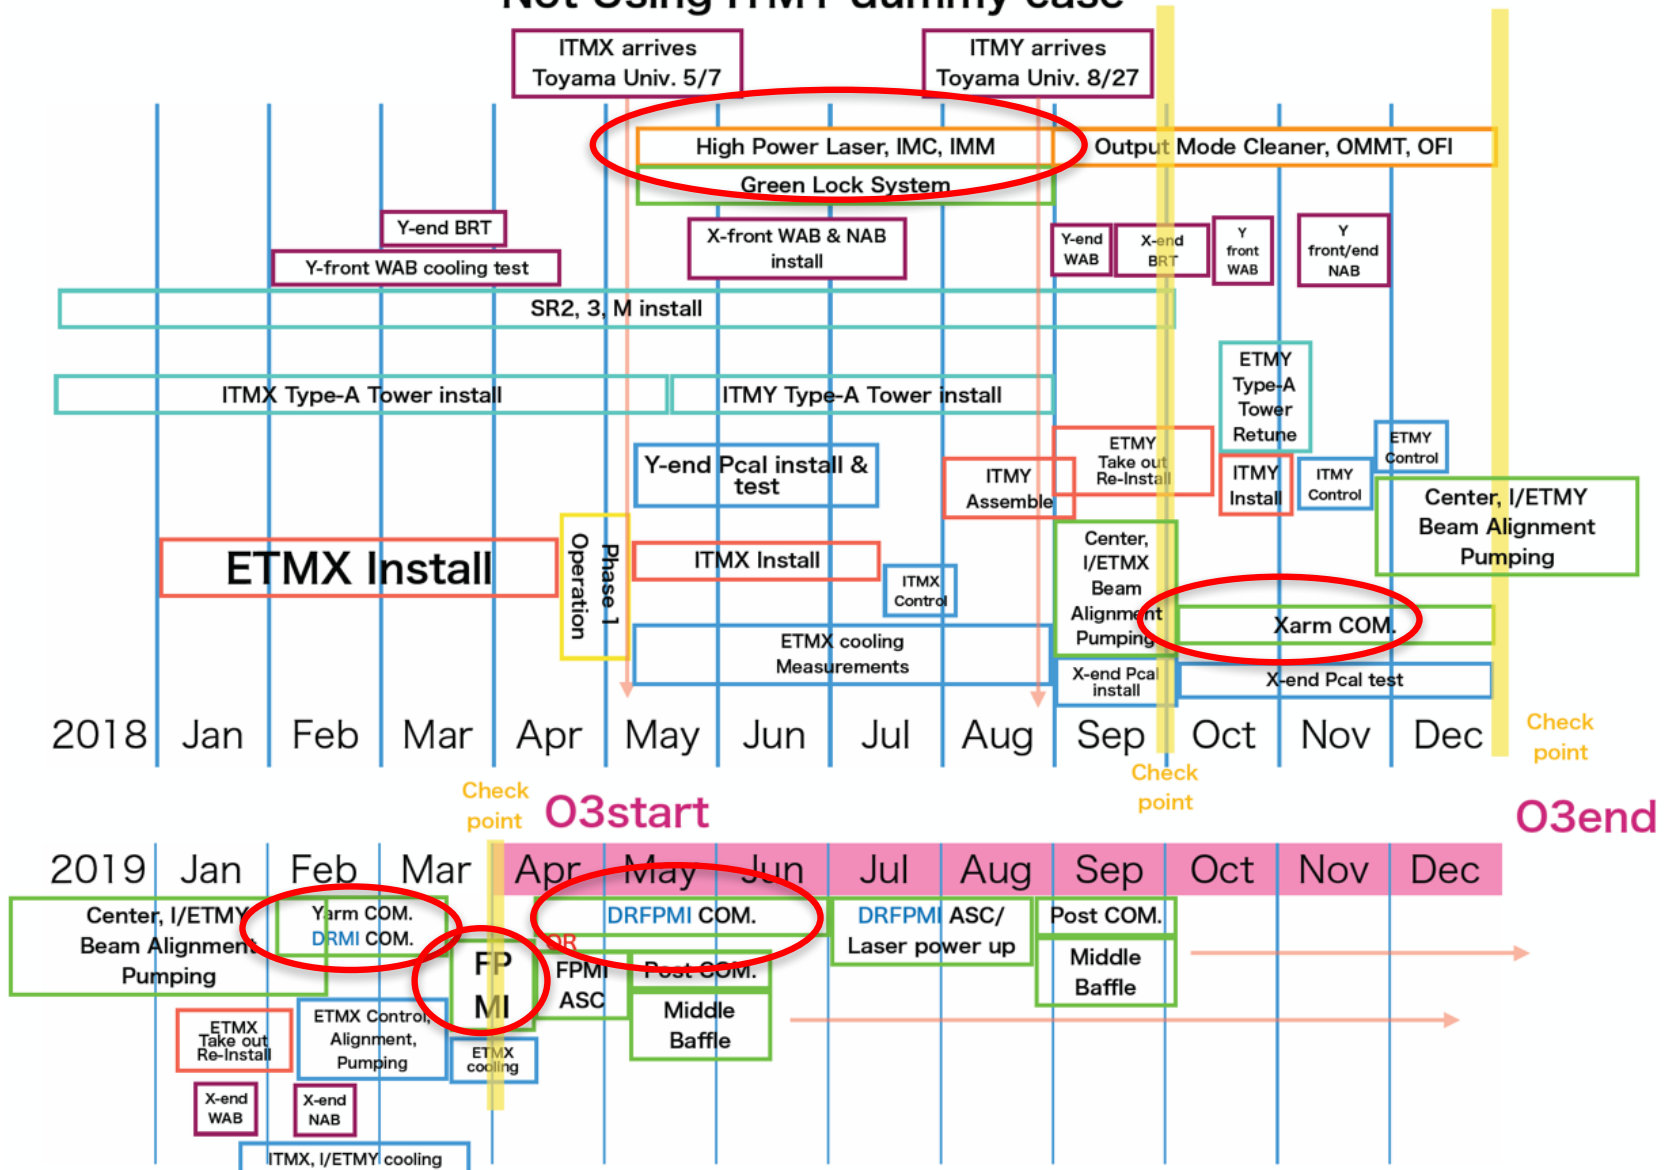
Not Using ITMY dummy case

ITMX arrives Toyama Univ. 5/7

ITMY arrives Toyama Univ. 8/27

High Power Laser, IMC, IMM

Output Mode Cleaner, OMMT, OFI

Green Lock System

Y-end BRT

Y-front WAB cooling test

X-front WAB & NAB install

Y-end WAB

X-end BRT

Y front WAB

Y front/end NAB

SR2, 3, M install

ITMX Type-A Tower install

ITMY Type-A Tower install

ETMY Type-A Tower Retune

Y-end Pcal install & test

ITMY Assemble

ETMY Take out Re-Install

ITMY Install

ITMY Control

ETMY Control

Center, I/ETMY Beam Alignment Pumping

ETMX Install

Operation

Phase 1

ITMX Install

ITMX Control

Center, I/ETMX Beam Alignment Pumping

Xarm COM.

ETMX cooling Measurements

X-end Pcal install

X-end Pcal test

2018 Jan Feb Mar Apr May Jun Jul Aug Sep Oct Nov Dec

Check point

Check point

Check point

O3start

O3end

2019 Jan Feb Mar Apr May Jun Jul Aug Sep Oct Nov Dec

Center, I/ETMY Beam Alignment Pumping

Yarm COM. DRMI COM.

FP MI

OR

FPMI ASC

DRFPMI COM.

Post COM.

DRFPMI ASC/ Laser power up

Post COM.

Middle Baffle

Middle Baffle

ETMX Take out Re-Install

ETMX Control, Alignment, Pumping

ETMX cooling

X-end WAB

X-end NAB

ITMX, I/ETMY cooling